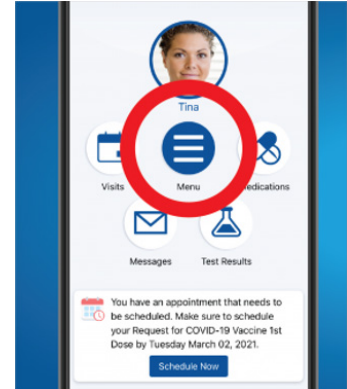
Tina

Visits

Menu

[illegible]edications

Messages

Test Results

You have an appointment that needs to be scheduled. Make sure to schedule your Request for COVID-19 Vaccine 1st Dose by Tuesday March 02, 2021.

Schedule Now